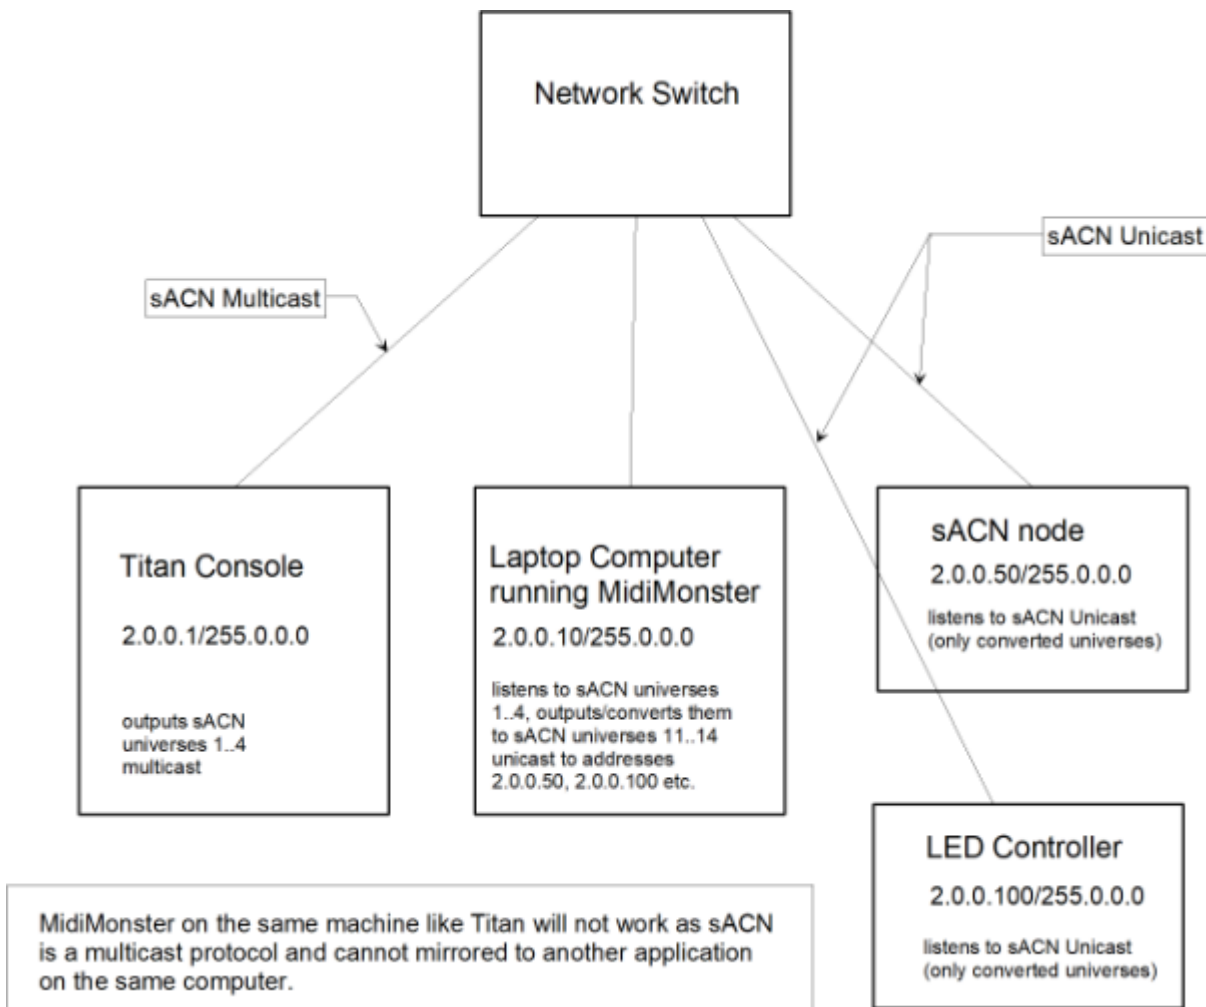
Network Switch

sACN Multicast

sACN Unicast

Titan Console

2.0.0.1/255.0.0.0

outputs sACN universes 1..4 multicast

Laptop Computer running MidiMonster

2.0.0.10/255.0.0.0

listens to sACN universes 1..4, outputs/converts them to sACN universes 11..14 unicast to addresses 2.0.0.50, 2.0.0.100 etc.

sACN node

2.0.0.50/255.0.0.0

listens to sACN Unicast (only converted universes)

LED Controller

2.0.0.100/255.0.0.0

listens to sACN Unicast (only converted universes)

MidiMonster on the same machine like Titan will not work as sACN is a multicast protocol and cannot mirrored to another application on the same computer.